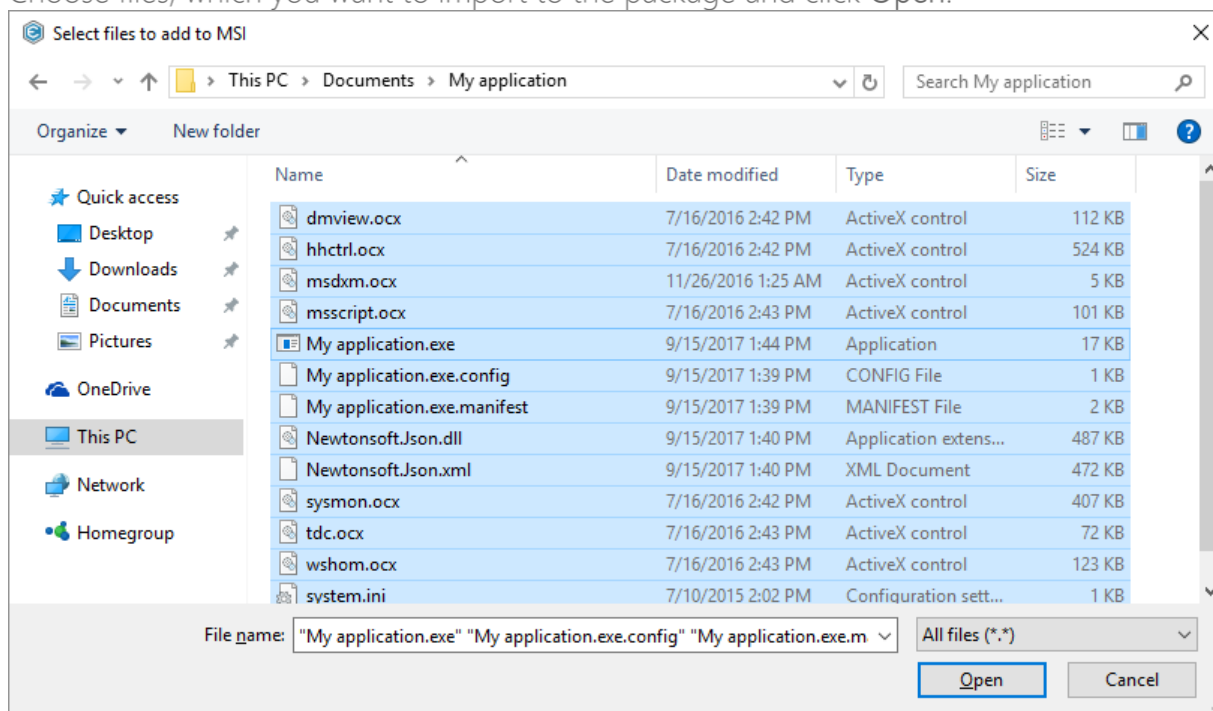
Select files to add to MSI

This PC > Documents > My application

Search My application

Organize ▾ New folder

Quick access
Desktop
Downloads
Documents
Pictures
OneDrive
This PC
Network
Homegroup

| Name | Date modified | Type | Size |
|---|---|---|---|
| dmview.ocx | 7/16/2016 2:42 PM | ActiveX control | 112 KB |
| hhctrl.ocx | 7/16/2016 2:42 PM | ActiveX control | 524 KB |
| msdxm.ocx | 11/26/2016 1:25 AM | ActiveX control | 5 KB |
| msscript.ocx | 7/16/2016 2:43 PM | ActiveX control | 101 KB |
| My application.exe | 9/15/2017 1:44 PM | Application | 17 KB |
| My application.exe.config | 9/15/2017 1:39 PM | CONFIG File | 1 KB |
| My application.exe.manifest | 9/15/2017 1:39 PM | MANIFEST File | 2 KB |
| Newtonsoft.Json.dll | 9/15/2017 1:40 PM | Application extens... | 487 KB |
| Newtonsoft.Json.xml | 9/15/2017 1:40 PM | XML Document | 472 KB |
| sysmon.ocx | 7/16/2016 2:42 PM | ActiveX control | 407 KB |
| tdc.ocx | 7/16/2016 2:43 PM | ActiveX control | 72 KB |
| wshom.ocx | 7/16/2016 2:43 PM | ActiveX control | 123 KB |
| system.ini | 7/10/2015 2:02 PM | Configuration sett... | 1 KB |

File name: "My application.exe" "My application.exe.config" "My application.exe.m

All files (*.*)

Open Cancel